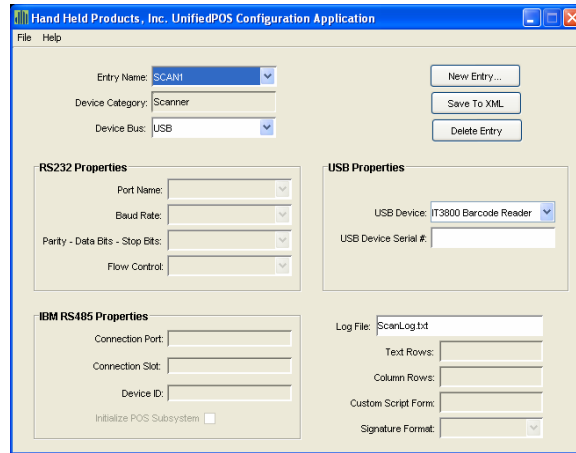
Hand Held Products, Inc. UnifiedPOS Configuration Application

File Help

Entry Name: SCAN1

Device Category: Scanner

Device Bus: USB

New Entry...

Save To XML

Delete Entry

RS232 Properties

Port Name:

Baud Rate:

Parity - Data Bits - Stop Bits:

Flow Control:

USB Properties

USB Device: IT3800 Barcode Reader

USB Device Serial #:

IBM RS485 Properties

Connection Port:

Connection Slot:

Device ID:

Initialize POS Subsystem

Log File: ScanLog.txt

Text Rows:

Column Rows:

Custom Script Form:

Signature Format: